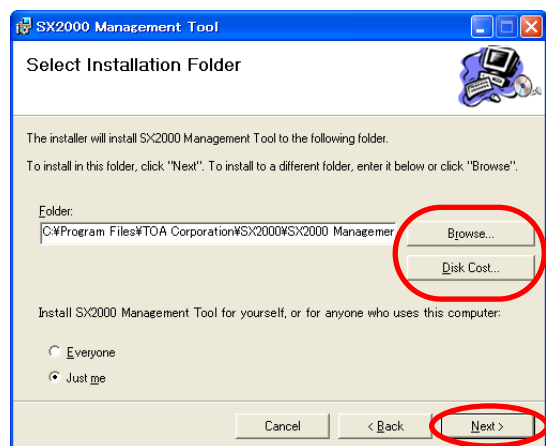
SX2000 Management Tool

Select Installation Folder

The installer will install SX2000 Management Tool to the following folder.

To install in this folder, click "Next". To install to a different folder, enter it below or click "Browse".

Folder:

C:¥Program Files¥TOA Corporation¥SX2000¥SX2000 Managemer

Browse...

Disk Cost...

Install SX2000 Management Tool for yourself, or for anyone who uses this computer:

Everyone

Just me

Cancel

< Back

Next >